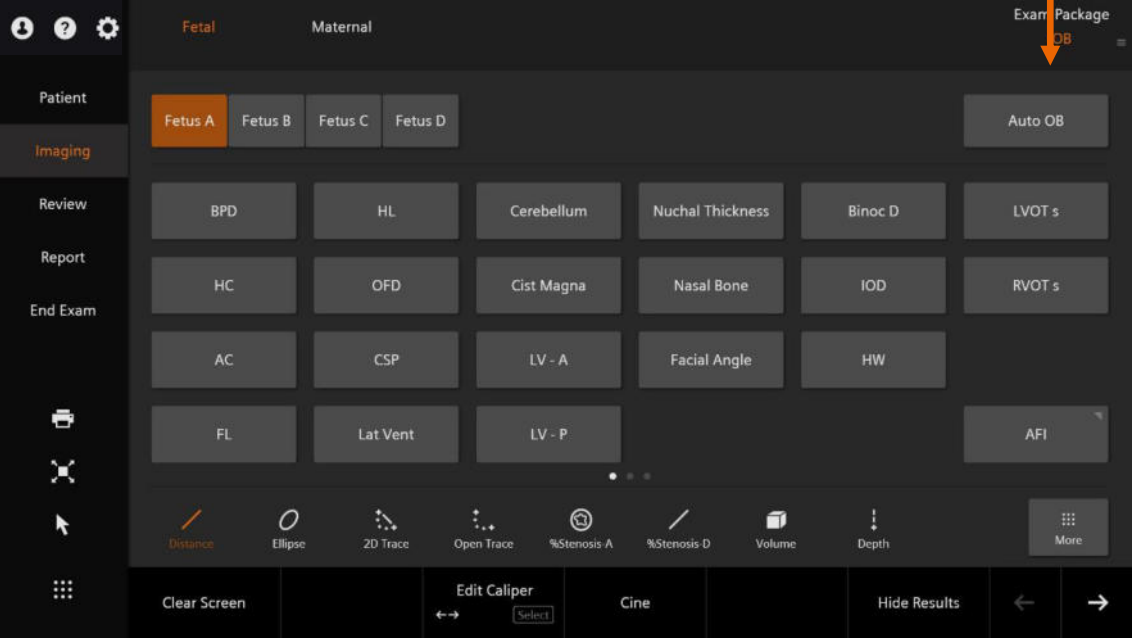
Fetal
Maternal
Exam Package
OB

Patient
Imaging
Review
Report
End Exam

Fetus A
Fetus B
Fetus C
Fetus D
Auto OB

| BPD | HL | Cerebellum | Nuchal Thickness | Binoc D | LVOT s |
|---|---|---|---|---|---|
| HC | OFD | Cist Magna | Nasal Bone | IOD | RVOT s |
| AC | CSP | LV - A | Facial Angle | HW | |
| FL | Lat Vent | LV - P | | | AFI |

Distance
Ellipse
2D Trace
Open Trace
%Stenosis A
%Stenosis D
Volume
Depth
More

Clear Screen
Edit Caliper
Select
Cine
Hide Results